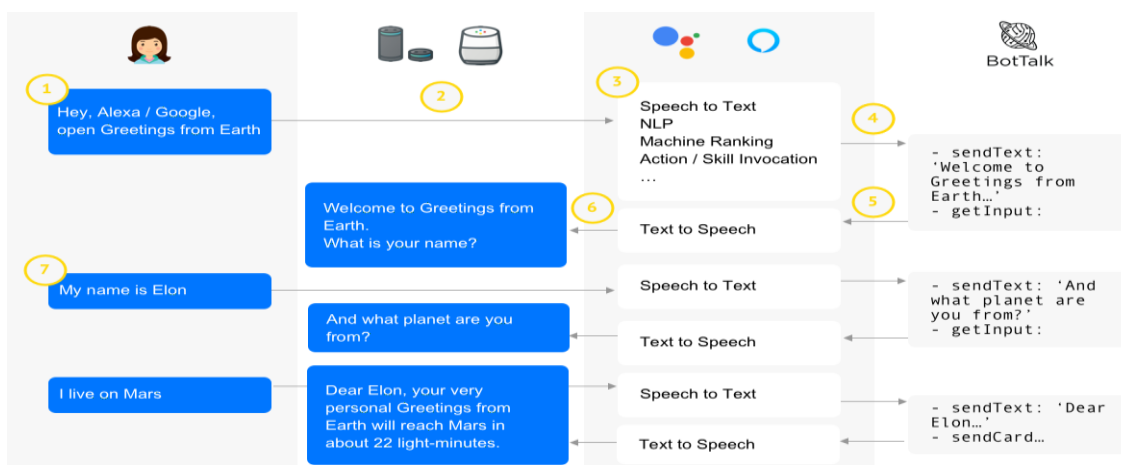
BotTalk

1

Hey, Alexa / Google, open Greetings from Earth

2

3

Speech to Text
NLP
Machine Ranking
Action / Skill Invocation
...

4

- sendText: 'Welcome to Greetings from Earth…'
- getInput:

5

6

Welcome to Greetings from Earth.
What is your name?

Text to Speech

7

My name is Elon

Speech to Text

- sendText: 'And what planet are you from?'
- getInput:

And what planet are you from?

Text to Speech

I live on Mars

Speech to Text

Dear Elon, your very personal Greetings from Earth will reach Mars in about 22 light-minutes.

- sendText: 'Dear Elon…'
- sendCard…

Text to Speech